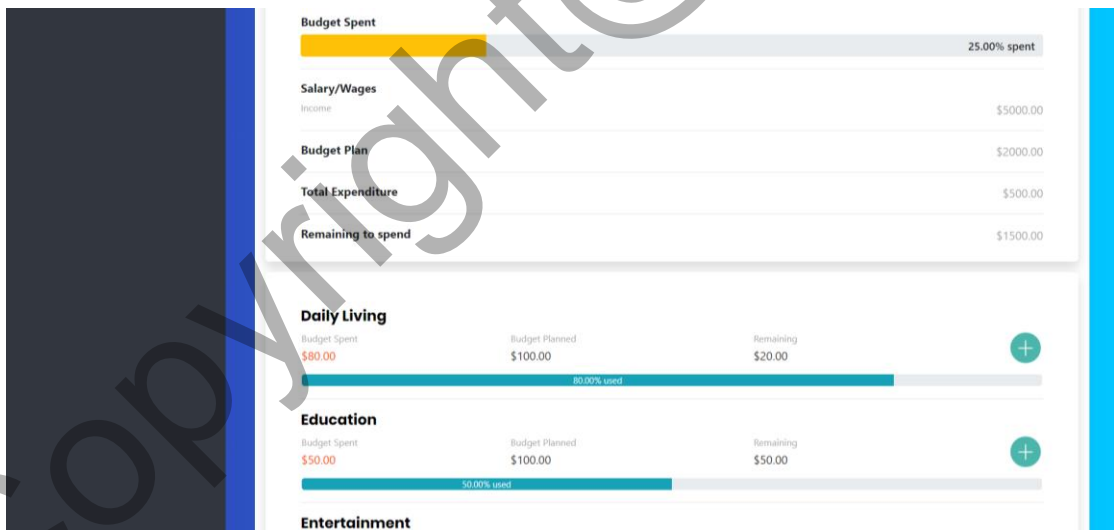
Budget Spent

25.00% spent

Salary/Wages
Income
$5000.00

Budget Plan
$2000.00

Total Expenditure
$500.00

Remaining to spend
$1500.00

Daily Living

| Budget Spent | Budget Planned | Remaining |
|---|---|---|
| $80.00 | $100.00 | $20.00 |

80.00% used

Education

| Budget Spent | Budget Planned | Remaining |
|---|---|---|
| $50.00 | $100.00 | $50.00 |

50.00% used

Entertainment

Copyright©